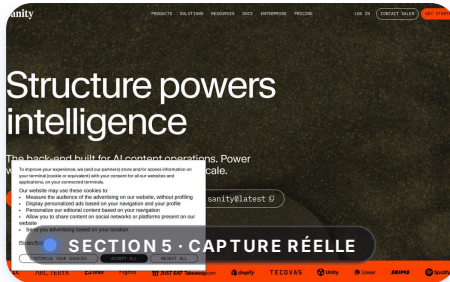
sanity

PRODUCTS SOLUTIONS RESOURCES DOCS ENTERPRISE PRICING

LOG IN CONTACT SALES GET STARTED

Structure powers intelligence

The back-end built for AI content operations. Power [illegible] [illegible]cale.

sanity@latest

To improve your experience, we (and our partners) store and/or access information on your terminal (cookie or equivalent) with your consent for all our websites and applications, on your connected terminals.

Our website may use these cookies to:
• Measure the audience of the advertising on our website, without profiling
• Display personalized ads based on your navigation and your profile
• Personalize our editorial content based on your navigation
• Allow you to share content on social networks or platforms present on our website
• Send you advertising based on your location

Privacy Policy

CUSTOMIZE YOUR CHOICES ACCEPT ALL REJECT ALL

SECTION 5 · CAPTURE RÉELLE

JUST EAT Takeaway.com shopify TECOVAS Unity Linear SKIMS Spotify